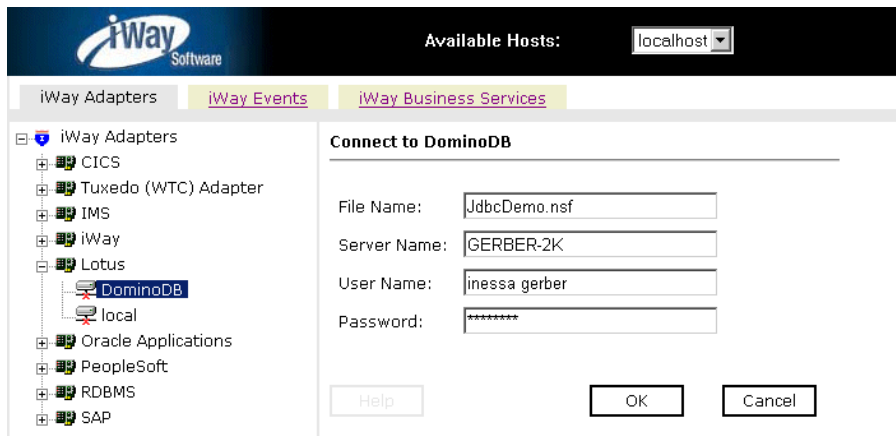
iWay Software

Available Hosts: localhost

iWay Adapters | iWay Events | iWay Business Services

iWay Adapters
CICS
Tuxedo (WTC) Adapter
IMS
iWay
Lotus
DominoDB
local
Oracle Applications
PeopleSoft
RDBMS
SAP

Connect to DominoDB

File Name: JdbcDemo.nsf
Server Name: GERBER-2K
User Name: inessa gerber
Password: ********

Help
OK
Cancel